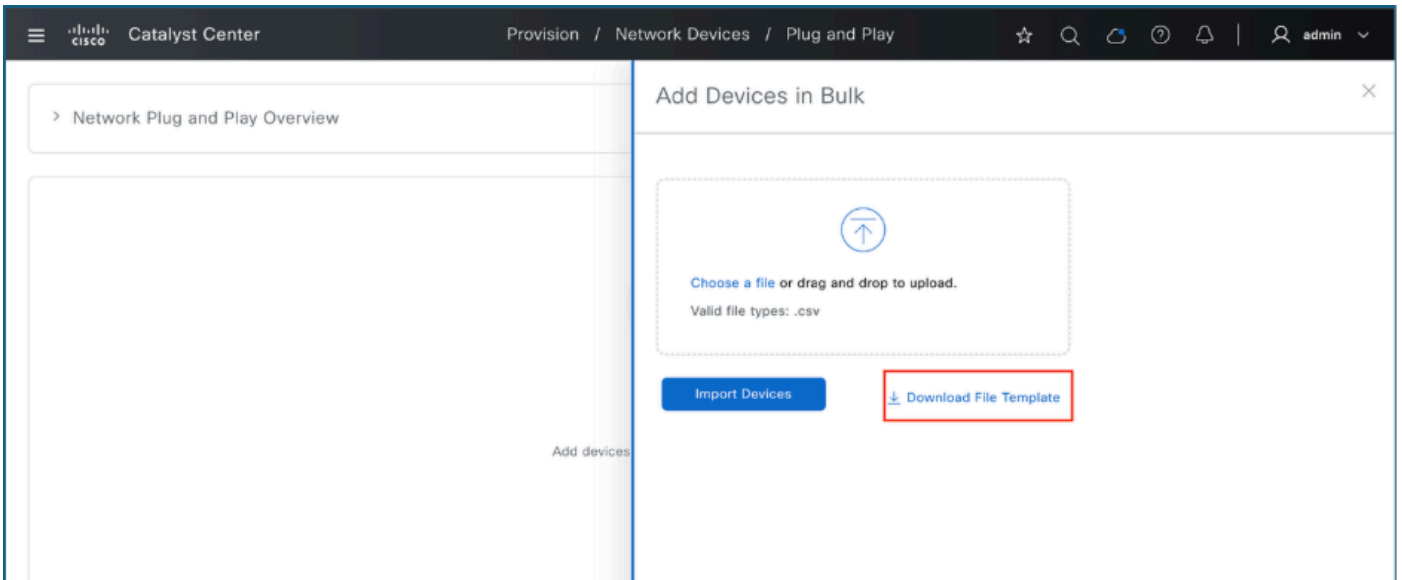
cisco Catalyst Center

Provision / Network Devices / Plug and Play

admin

> Network Plug and Play Overview

Add devices

Add Devices in Bulk

Choose a file or drag and drop to upload.

Valid file types: .csv

Import Devices

Download File Template